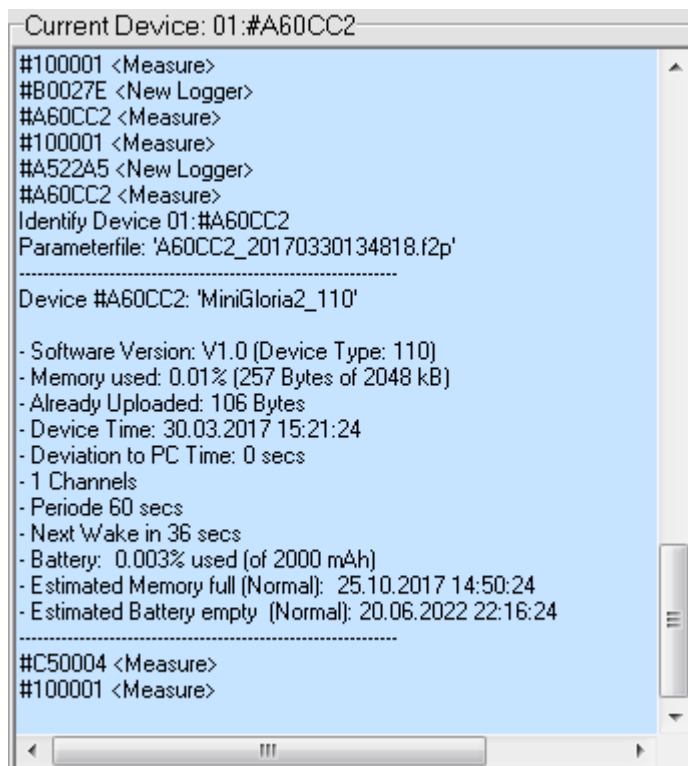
Current Device: 01:#A60CC2

#100001 <Measure>
#B0027E <New Logger>
#A60CC2 <Measure>
#100001 <Measure>
#A522A5 <New Logger>
#A60CC2 <Measure>
Identify Device 01:#A60CC2
Parameterfile: 'A60CC2_20170330134818.f2p'
------------------------------------------------------------
Device #A60CC2: 'MiniGloria2_110'

- Software Version: V1.0 (Device Type: 110)
- Memory used: 0.01% (257 Bytes of 2048 kB)
- Already Uploaded: 106 Bytes
- Device Time: 30.03.2017 15:21:24
- Deviation to PC Time: 0 secs
- 1 Channels
- Periode 60 secs
- Next Wake in 36 secs
- Battery: 0.003% used (of 2000 mAh)
- Estimated Memory full (Normal): 25.10.2017 14:50:24
- Estimated Battery empty (Normal): 20.06.2022 22:16:24
------------------------------------------------------------
#C50004 <Measure>
#100001 <Measure>